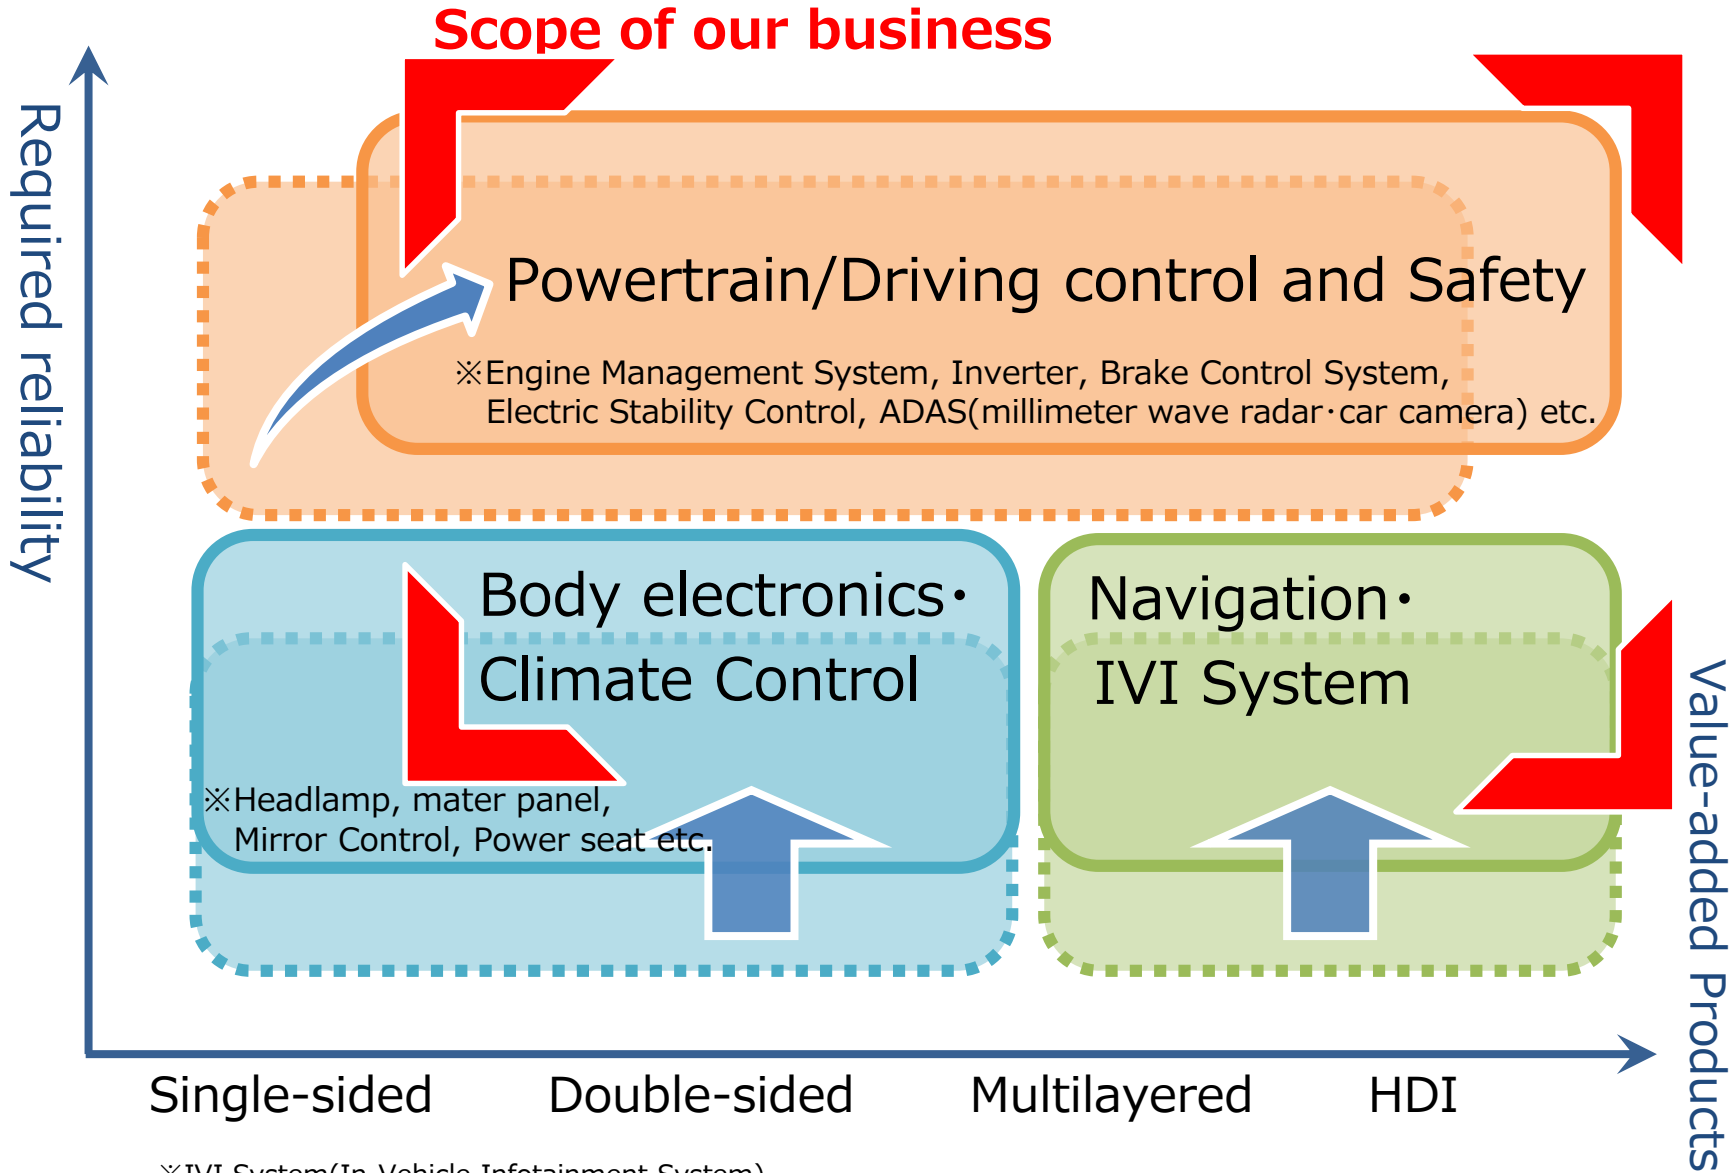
Scope of our business

Required reliability

Powertrain/Driving control and Safety

※Engine Management System, Inverter, Brake Control System, Electric Stability Control, ADAS(millimeter wave radar･car camera) etc.

Body electronics･ Climate Control

※Headlamp, mater panel, Mirror Control, Power seat etc.

Navigation･ IVI System

Value-added Products

Single-sided Double-sided Multilayered HDI

※IVI System(In-Vehicle Infotainment System)